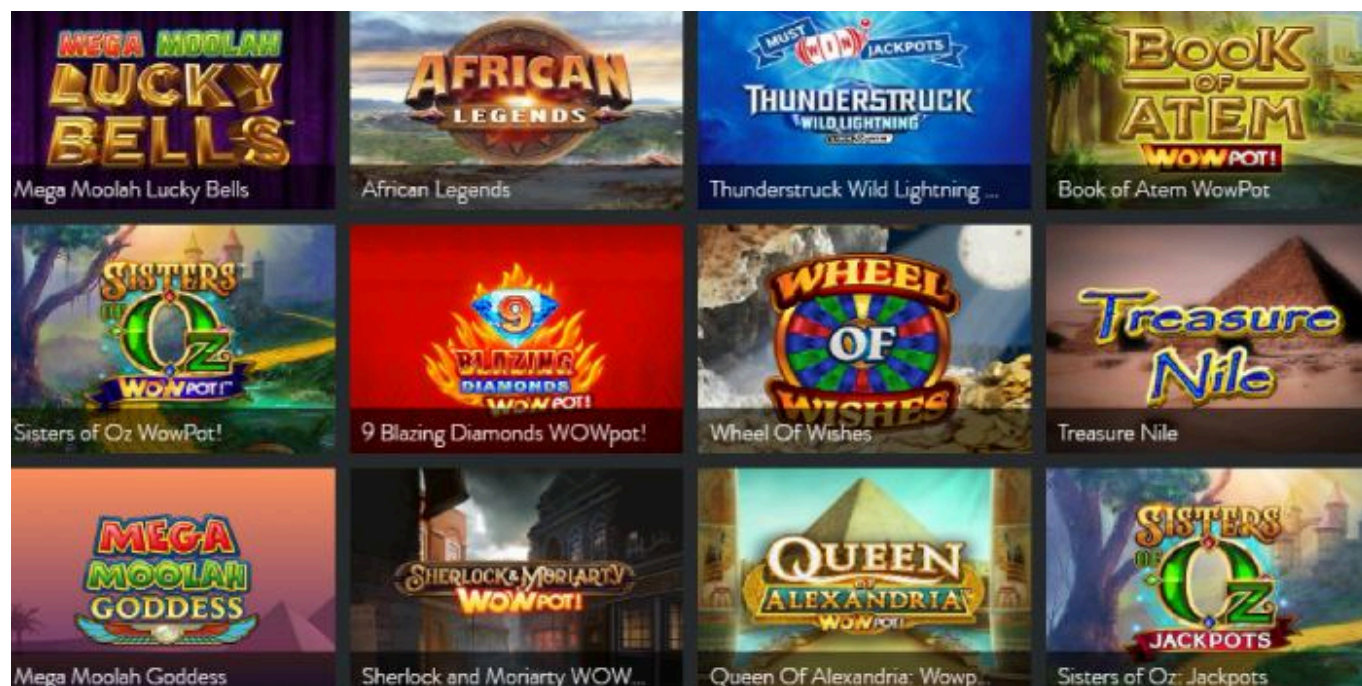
MEGA MOOLAH
LUCKY BELLS
Mega Moolah Lucky Bells

AFRICAN
LEGENDS
African Legends

MUST WOW JACKPOTS
THUNDERSTRUCK
WILD LIGHTNING
Thunderstruck Wild Lightning ...

BOOK OF ATEM
WOWPOT!
Book of Atem WowPot

SISTERS OF OZ
WOWPOT!
Sisters of Oz WowPot!

9
BLAZING DIAMONDS
WOWPOT!
9 Blazing Diamonds WOWpot!

WHEEL OF WISHES
Wheel Of Wishes

Treasure Nile
Treasure Nile

MEGA MOOLAH
GODDESS
Mega Moolah Goddess

SHERLOCK & MORIARTY
WOWPOT!
Sherlock and Moriarty WOW...

QUEEN OF ALEXANDRIA
WOWPOT!
Queen Of Alexandria: Wowp...

SISTERS OF OZ
JACKPOTS
Sisters of Oz: Jackpots